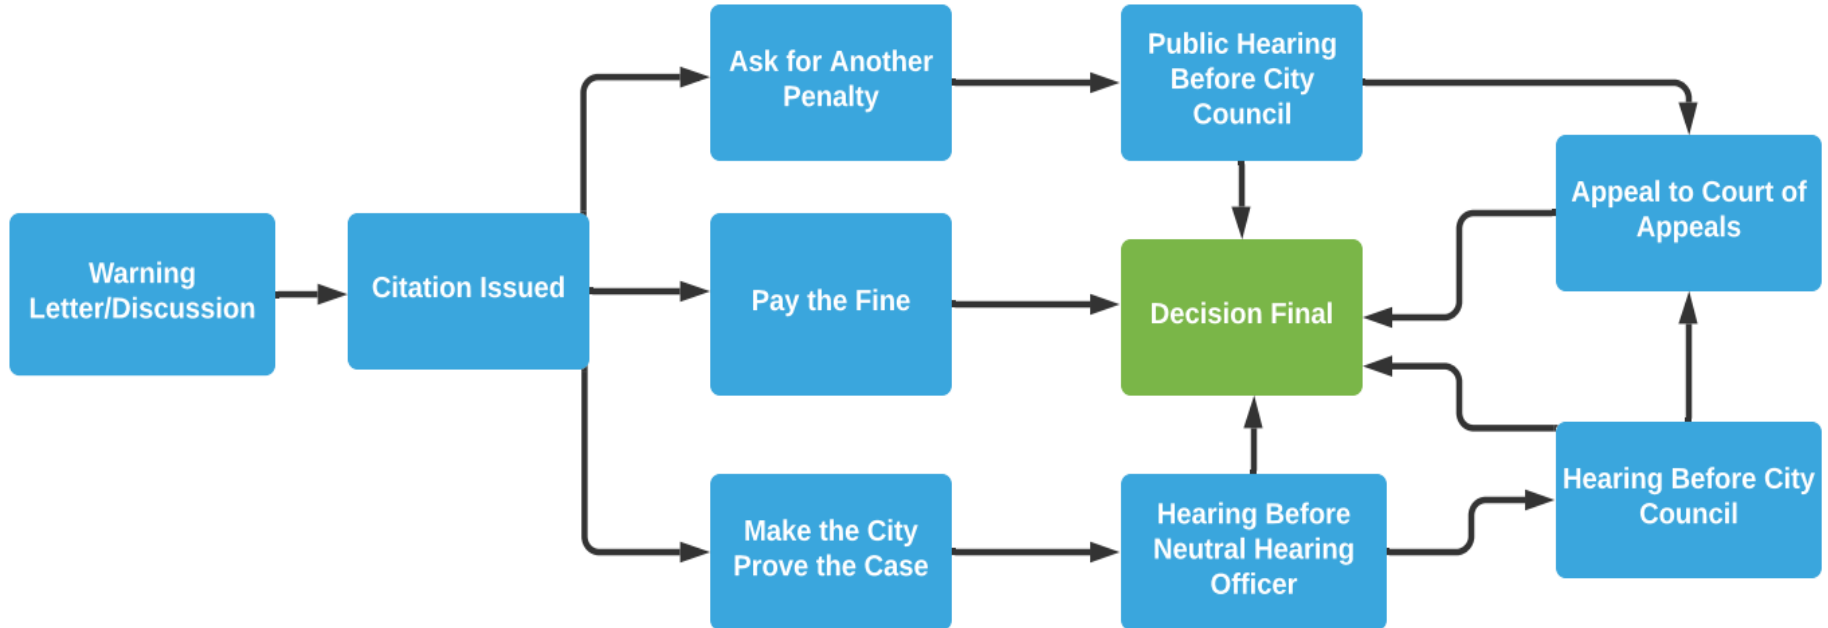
Warning Letter/Discussion

Citation Issued

Ask for Another Penalty

Pay the Fine

Make the City Prove the Case

Public Hearing Before City Council

Decision Final

Hearing Before Neutral Hearing Officer

Appeal to Court of Appeals

Hearing Before City Council